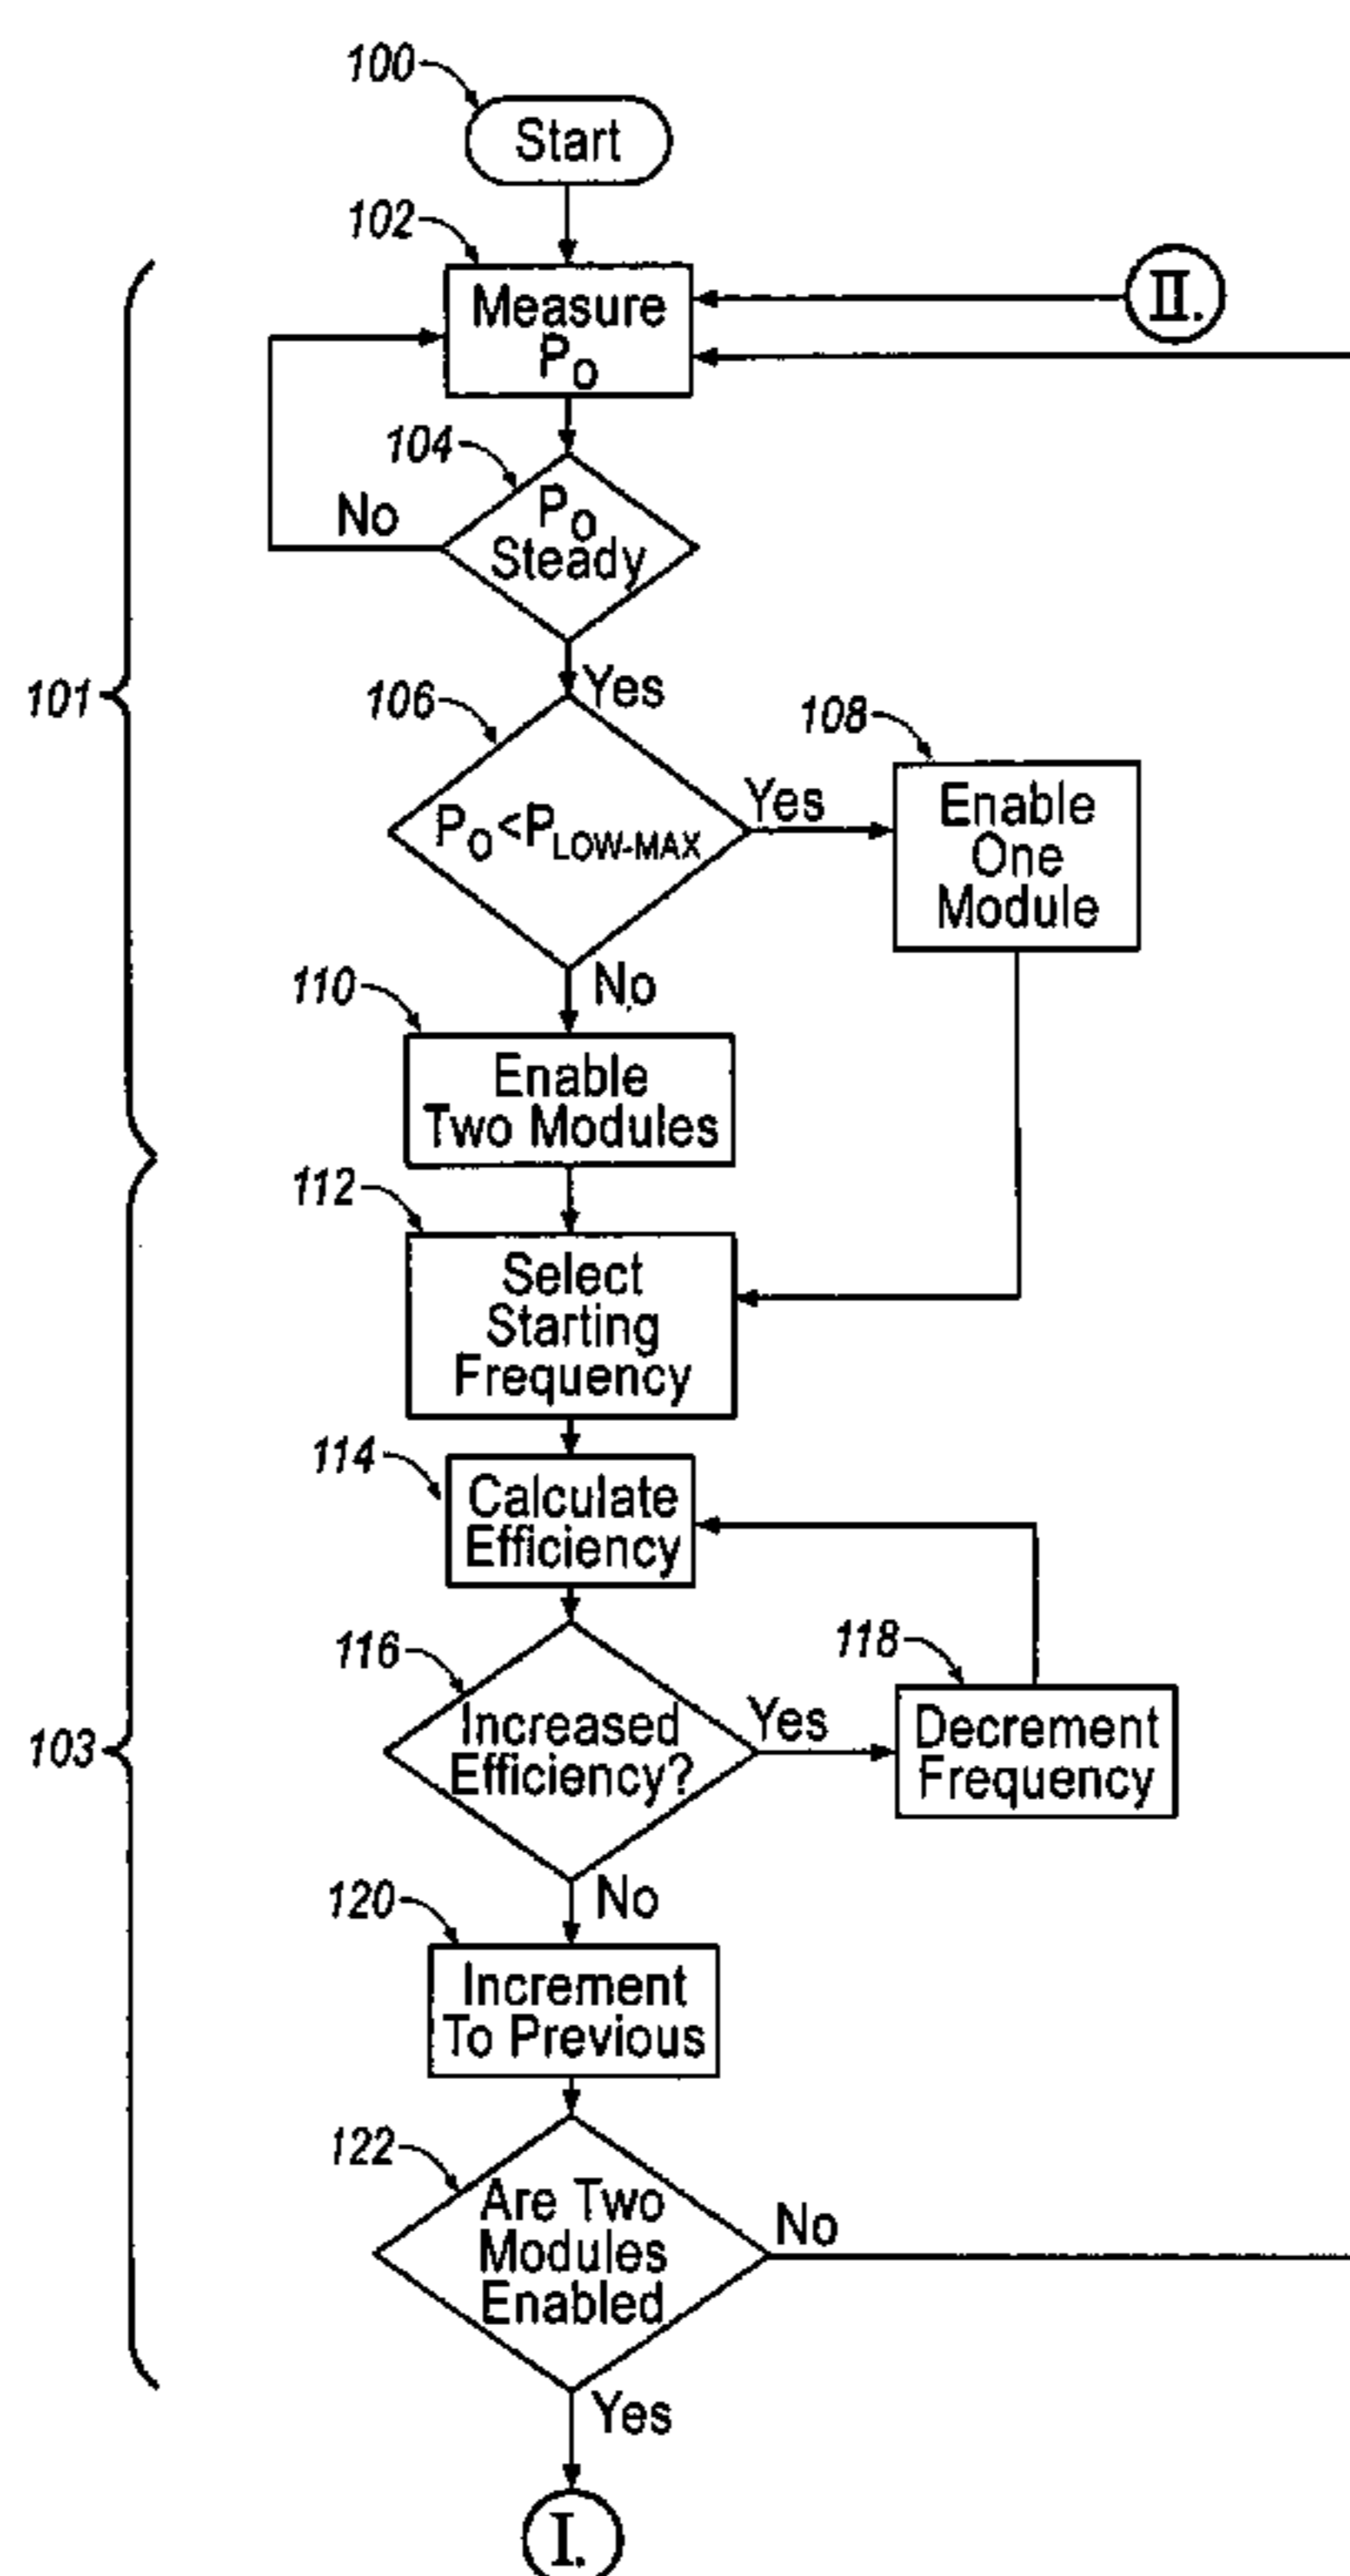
100
Start
102
Measure $P_O$
II.
104
No
$P_O$ Steady
Yes
101
106
$P_O<P_{LOW-MAX}$
Yes
108
Enable One Module
No
110
Enable Two Modules
112
Select Starting Frequency
114
Calculate Efficiency
116
Increased Efficiency?
Yes
118
Decrement Frequency
103
No
120
Increment To Previous
122
Are Two Modules Enabled
No
Yes
I.